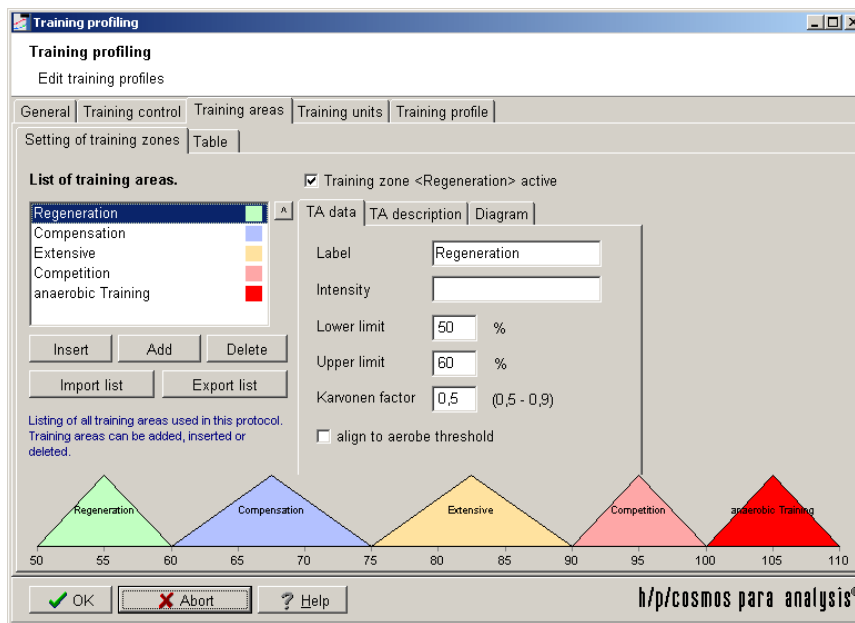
Training profiling

Training profiling
Edit training profiles

General | Training control | Training areas | Training units | Training profile

Setting of training zones | Table

List of training areas.

Regeneration
Compensation
Extensive
Competition
anaerobic Training

Insert | Add | Delete
Import list | Export list

Listing of all training areas used in this protocol. Training areas can be added, inserted or deleted.

☑ Training zone <Regeneration> active

TA data | TA description | Diagram

Label: Regeneration
Intensity:
Lower limit: 50 %
Upper limit: 60 %
Karvonen factor: 0,5 (0,5 - 0,9)
☐ align to aerobe threshold

Regeneration
Compensation
Extensive
Competition
anaerobic Training

50 55 60 65 70 75 80 85 90 95 100 105 110

OK | Abort | ? Help

h/p/cosmos para analysis®